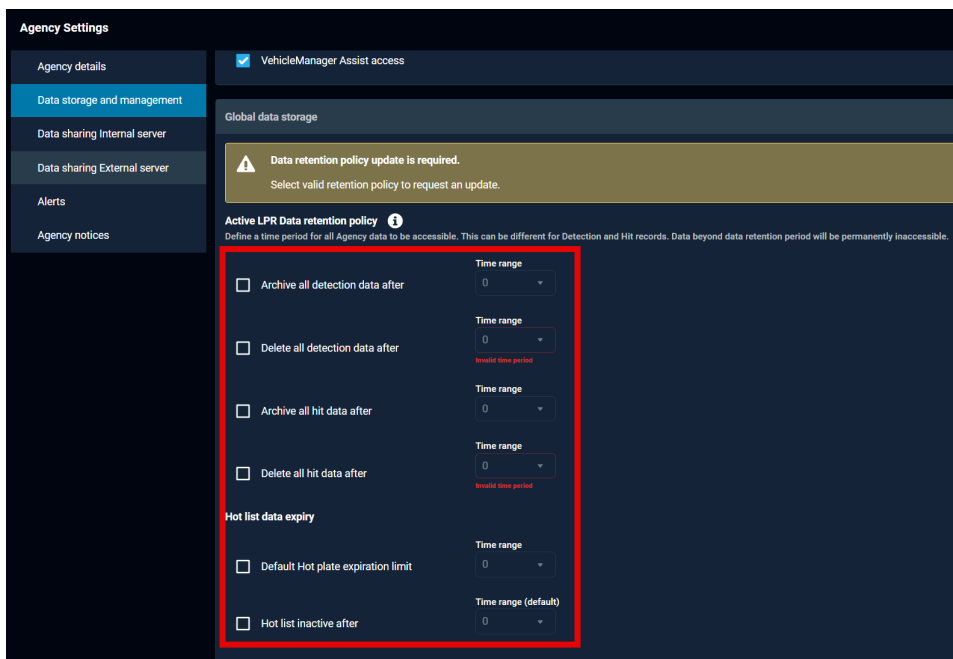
Agency Settings

Agency details
Data storage and management
Data sharing Internal server
Data sharing External server
Alerts
Agency notices

VehicleManager Assist access

Global data storage

Data retention policy update is required.
Select valid retention policy to request an update.

Active LPR Data retention policy
Define a time period for all Agency data to be accessible. This can be different for Detection and Hit records. Data beyond data retention period will be permanently inaccessible.

Archive all detection data after
Time range
0

Delete all detection data after
Time range
0
Invalid time period

Archive all hit data after
Time range
0

Delete all hit data after
Time range
0
Invalid time period

Hot list data expiry

Default Hot plate expiration limit
Time range
0

Hot list inactive after
Time range (default)
0